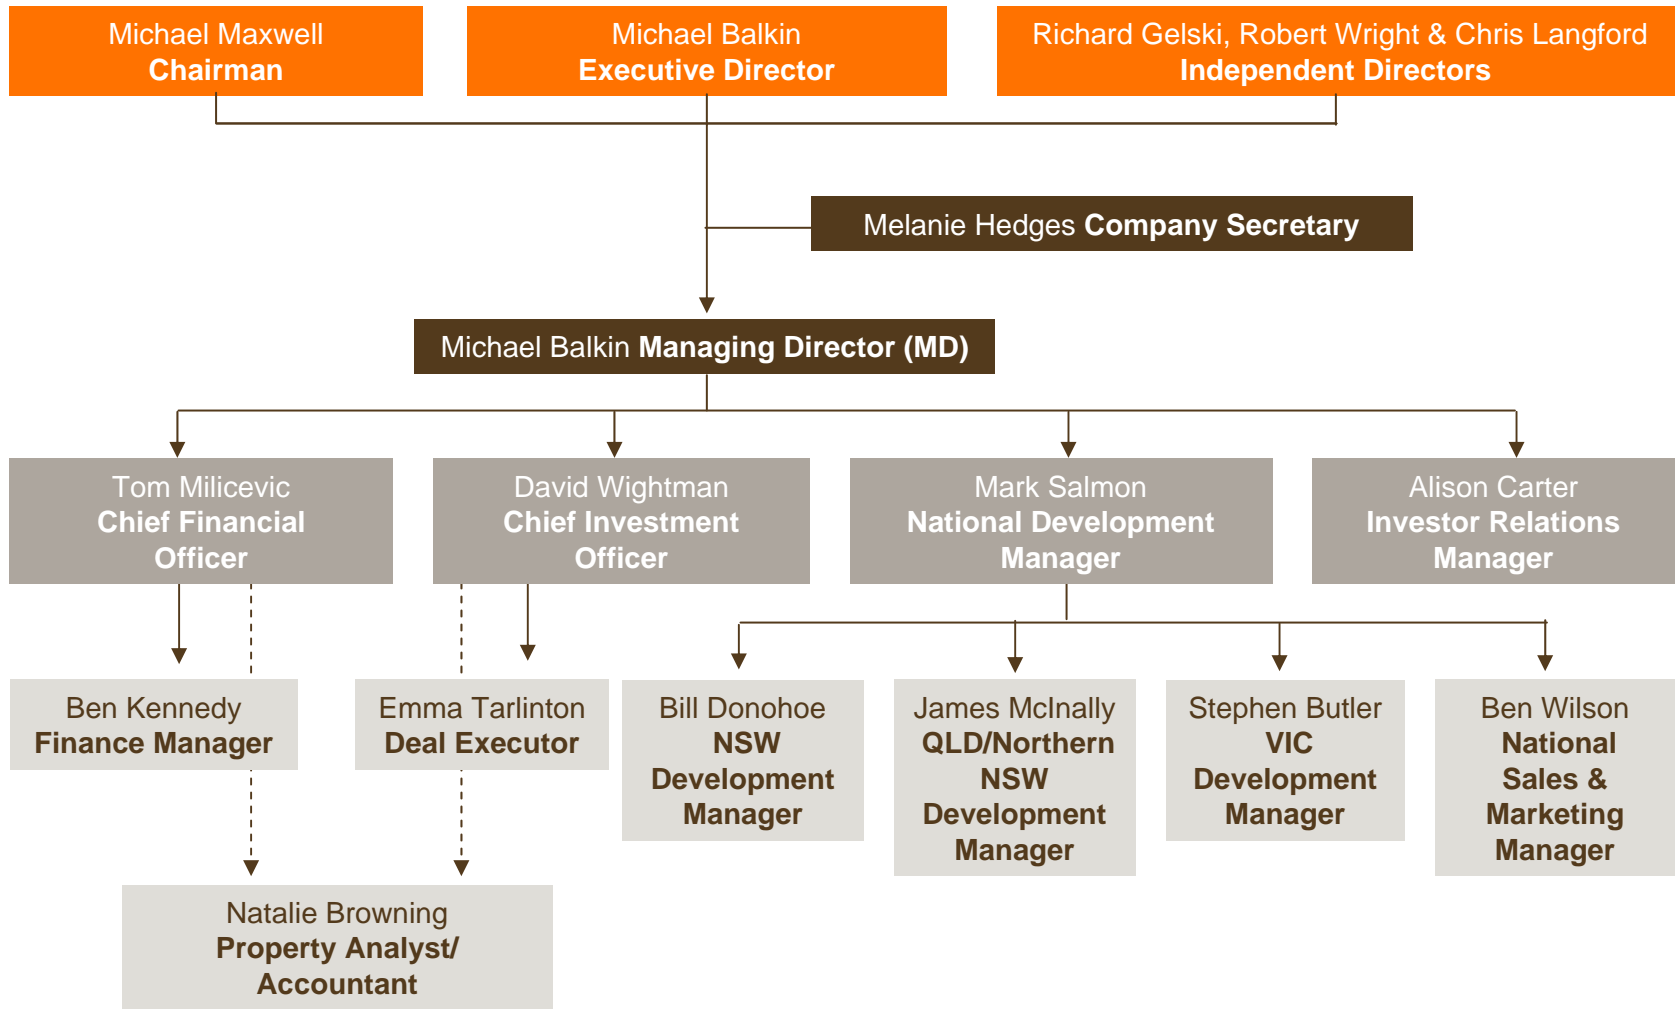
Michael Maxwell
Chairman

Michael Balkin
Executive Director

Richard Gelski, Robert Wright & Chris Langford
Independent Directors

Melanie Hedges Company Secretary

Michael Balkin Managing Director (MD)

Tom Milicevic
Chief Financial Officer

David Wightman
Chief Investment Officer

Mark Salmon
National Development Manager

Alison Carter
Investor Relations Manager

Ben Kennedy
Finance Manager

Emma Tarlinton
Deal Executor

Bill Donohoe
NSW Development Manager

James McInally
QLD/Northern NSW Development Manager

Stephen Butler
VIC Development Manager

Ben Wilson
National Sales & Marketing Manager

Natalie Browning
Property Analyst/ Accountant